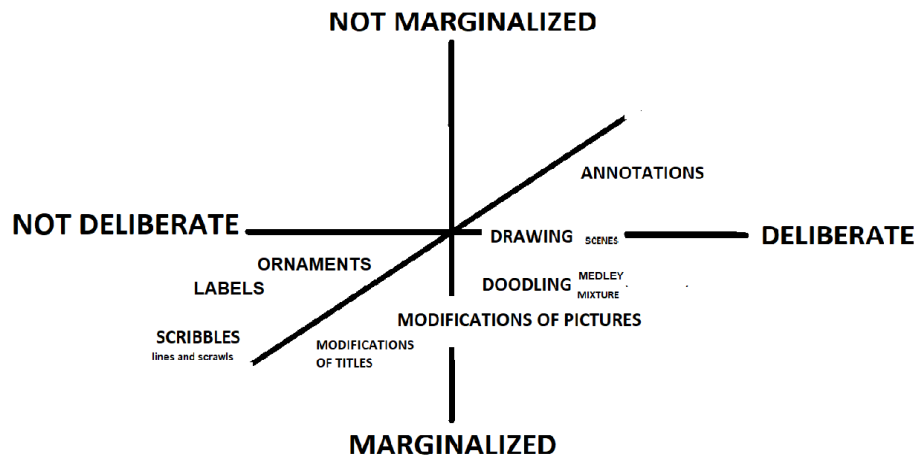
NOT MARGINALIZED

ANNOTATIONS

NOT DELIBERATE

DRAWING SCENES

DELIBERATE

ORNAMENTS

LABELS

DOODLING MEDLEY MIXTURE

MODIFICATIONS OF PICTURES

SCRIBBLES lines and scrawls

MODIFICATIONS OF TITLES

MARGINALIZED